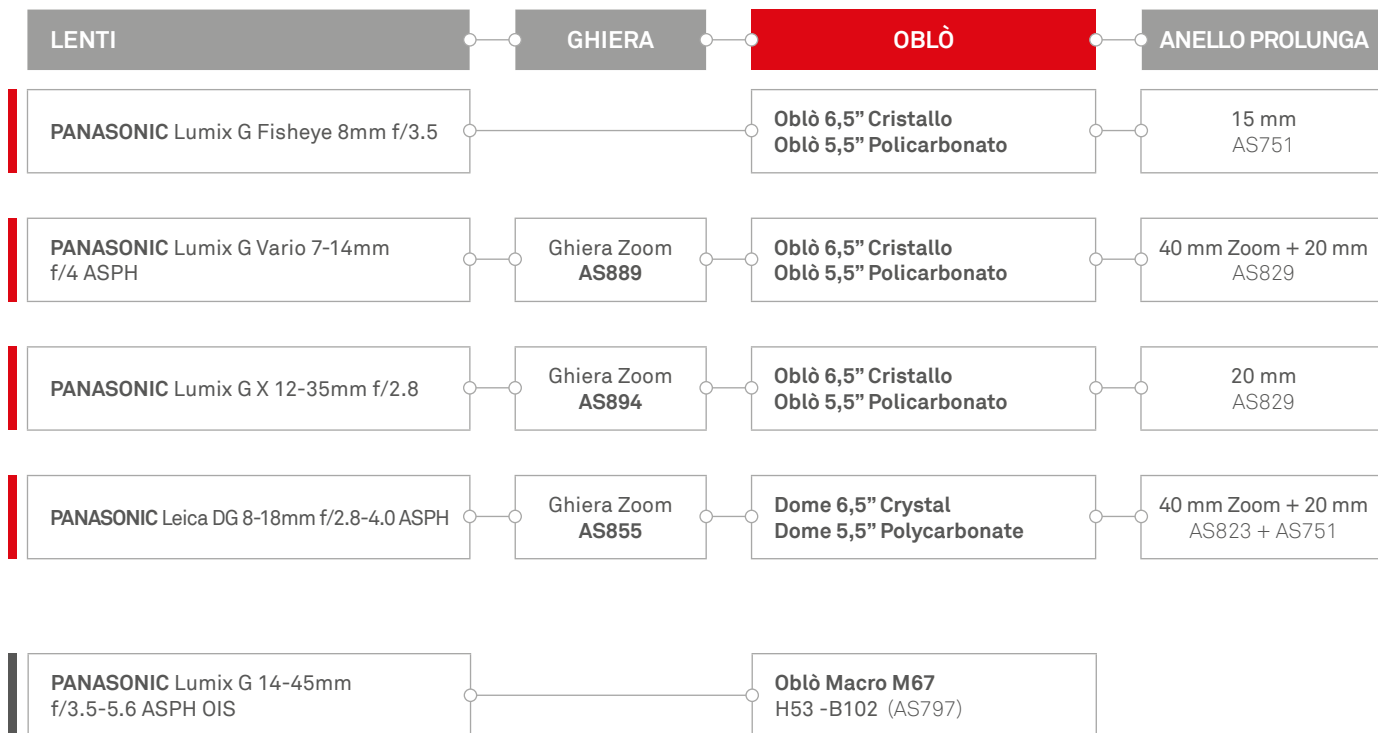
| LENTI | GHIERA | OBLÒ | ANELLO PROLUNGA |
|---|---|---|---|
| **PANASONIC** Lumix G Fisheye 8mm f/3.5 | | **Oblò 6,5" Cristallo** **Oblò 5,5" Policarbonato** | 15 mm AS751 |
| **PANASONIC** Lumix G Vario 7-14mm f/4 ASPH | Ghiera Zoom **AS889** | **Oblò 6,5" Cristallo** **Oblò 5,5" Policarbonato** | 40 mm Zoom + 20 mm AS829 |
| **PANASONIC** Lumix G X 12-35mm f/2.8 | Ghiera Zoom **AS894** | **Oblò 6,5" Cristallo** **Oblò 5,5" Policarbonato** | 20 mm AS829 |
| **PANASONIC** Leica DG 8-18mm f/2.8-4.0 ASPH | Ghiera Zoom **AS855** | **Dome 6,5" Crystal** **Dome 5,5" Polycarbonate** | 40 mm Zoom + 20 mm AS823 + AS751 |
| **PANASONIC** Lumix G 14-45mm f/3.5-5.6 ASPH OIS | | **Oblò Macro M67** H53 -B102 (AS797) | |